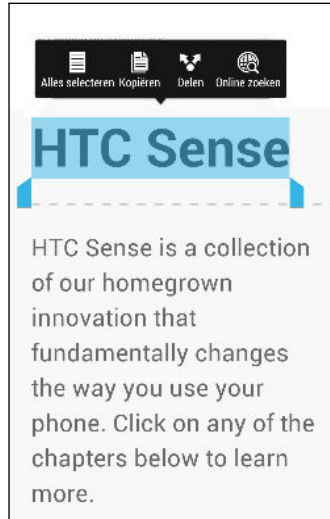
Alles selecteren Kopiëren Delen Online zoeken

HTC Sense

HTC Sense is a collection of our homegrown innovation that fundamentally changes the way you use your phone. Click on any of the chapters below to learn more.